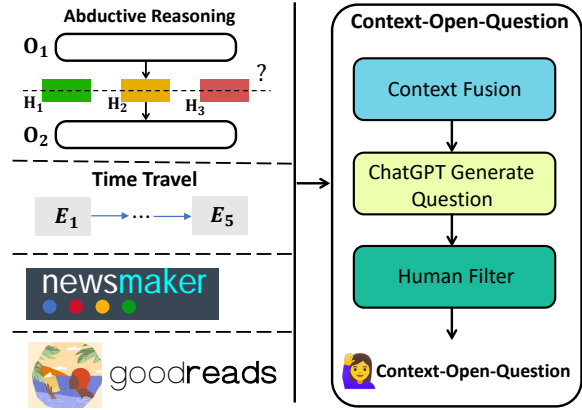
Abductive Reasoning

$O_1$

$H_1$ $H_2$ $H_3$ ?

$O_2$

Time Travel

$E_1$ ⋯ $E_5$

newsmaker

goodreads

Context-Open-Question

Context Fusion

ChatGPT Generate Question

Human Filter

Context-Open-Question